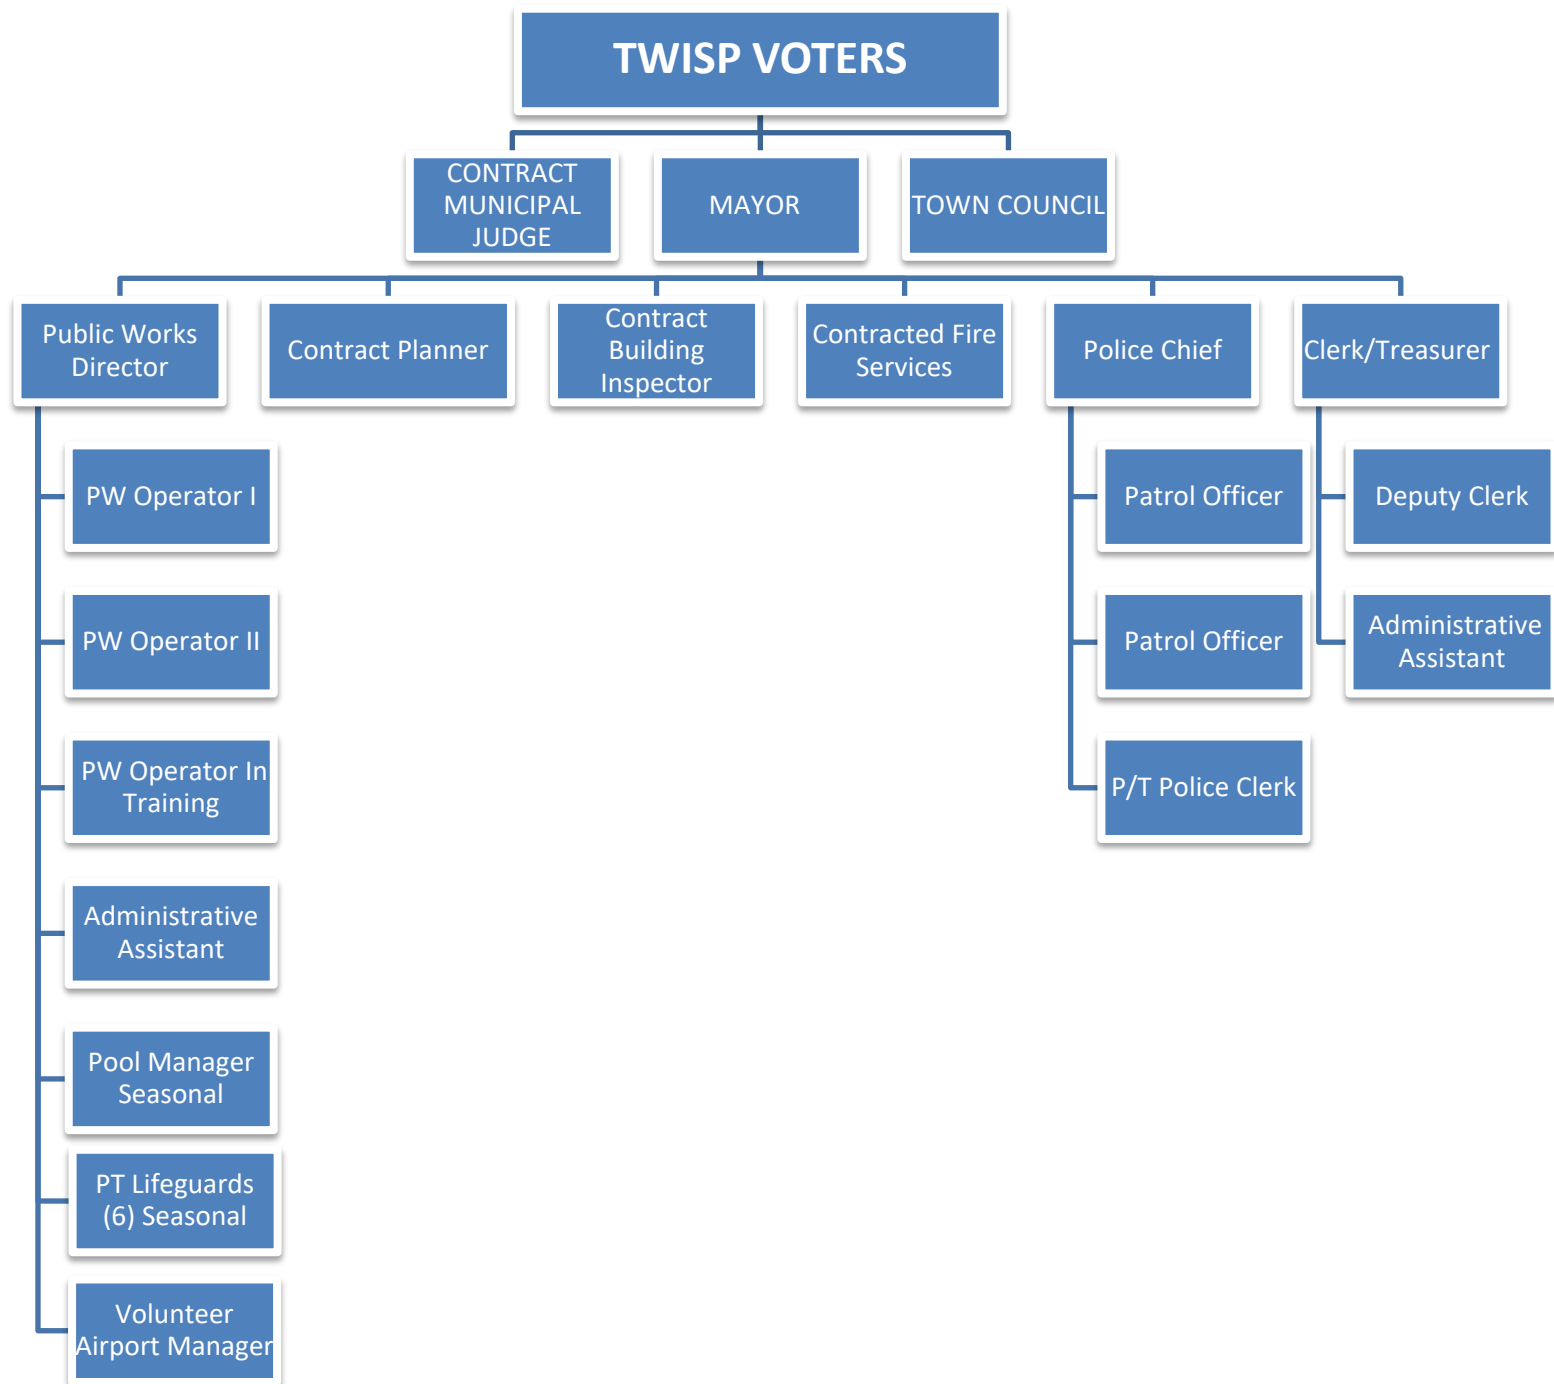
TWISP VOTERS

CONTRACT MUNICIPAL JUDGE

MAYOR

TOWN COUNCIL

Public Works Director

Contract Planner

Contract Building Inspector

Contracted Fire Services

Police Chief

Clerk/Treasurer

PW Operator I

PW Operator II

PW Operator In Training

Administrative Assistant

Pool Manager Seasonal

PT Lifeguards (6) Seasonal

Volunteer Airport Manager

Patrol Officer

Patrol Officer

P/T Police Clerk

Deputy Clerk

Administrative Assistant